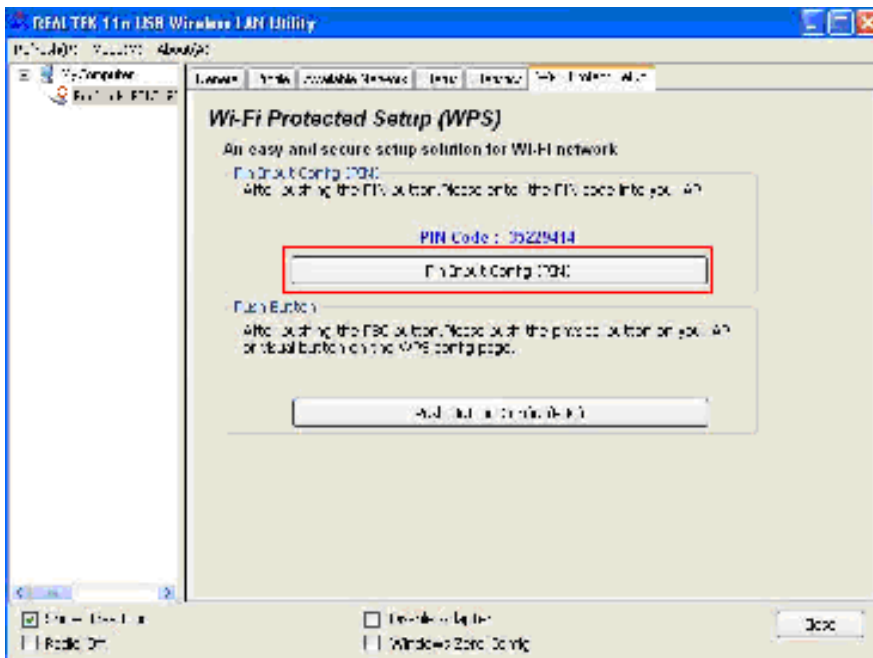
REALTEK 11n USB Wireless LAN Utility

Refresh(R) View(V) About(A)

My Computer
Realtek RTL8191

General | Profile | Available Network | Status | Statistics | Wi-Fi Protect Setup

Wi-Fi Protected Setup (WPS)

An easy and secure setup solution for Wi-Fi network

Pin Input Config (PIN)
After pushing the PIN button. Please enter the PIN code into your AP.

PIN Code : 35229414

Pin Input Config (PIN)

Push Button
After pushing the PBC button. Please push the physical button on your AP or visual button on the WPS config page.

Push Button Config (PBC)

Show Tray Icon
Radio Off
Disable Adapter
Windows Zero Config
Close